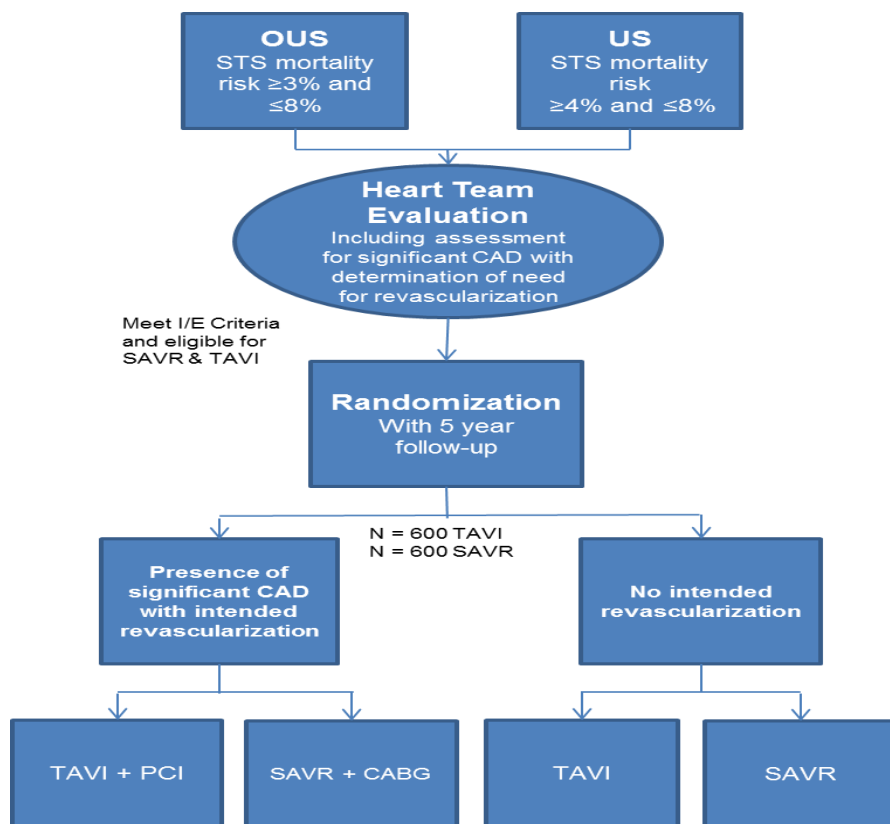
OUS
STS mortality risk ≥3% and ≤8%

US
STS mortality risk ≥4% and ≤8%

Heart Team Evaluation
Including assessment for significant CAD with determination of need for revascularization

Meet I/E Criteria and eligible for SAVR & TAVI

Randomization
With 5 year follow-up

N = 600 TAVI
N = 600 SAVR

Presence of significant CAD with intended revascularization

No intended revascularization

TAVI + PCI

SAVR + CABG

TAVI

SAVR